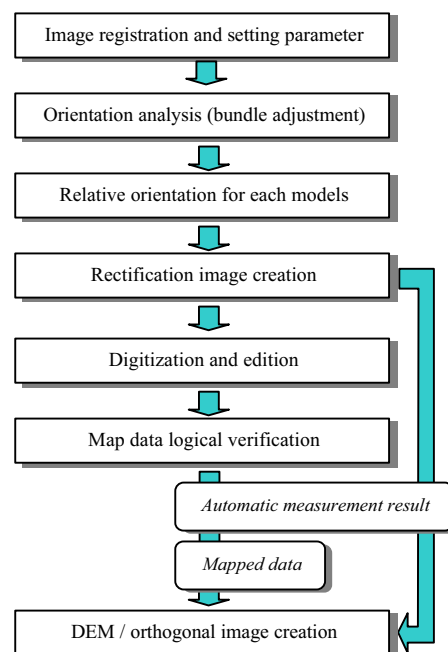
Image registration and setting parameter

Orientation analysis (bundle adjustment)

Relative orientation for each models

Rectification image creation

Digitization and edition

Map data logical verification

*Automatic measurement result*

*Mapped data*

DEM / orthogonal image creation